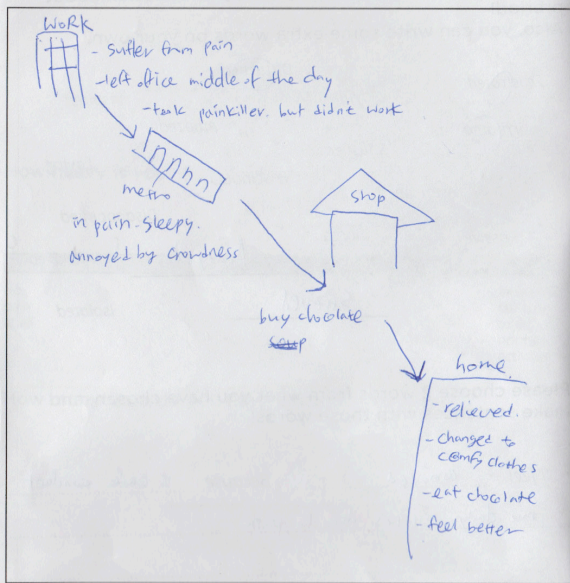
WORK

- Suffer from pain
- left office middle of the day
- took painkiller. but didn't work

metro

in pain. sleepy.

Annoyed by crowdness

Shop

buy chocolate

~~Soup~~

home.

- relieved.
- changed to comfy clothes
- eat chocolate
- feel better